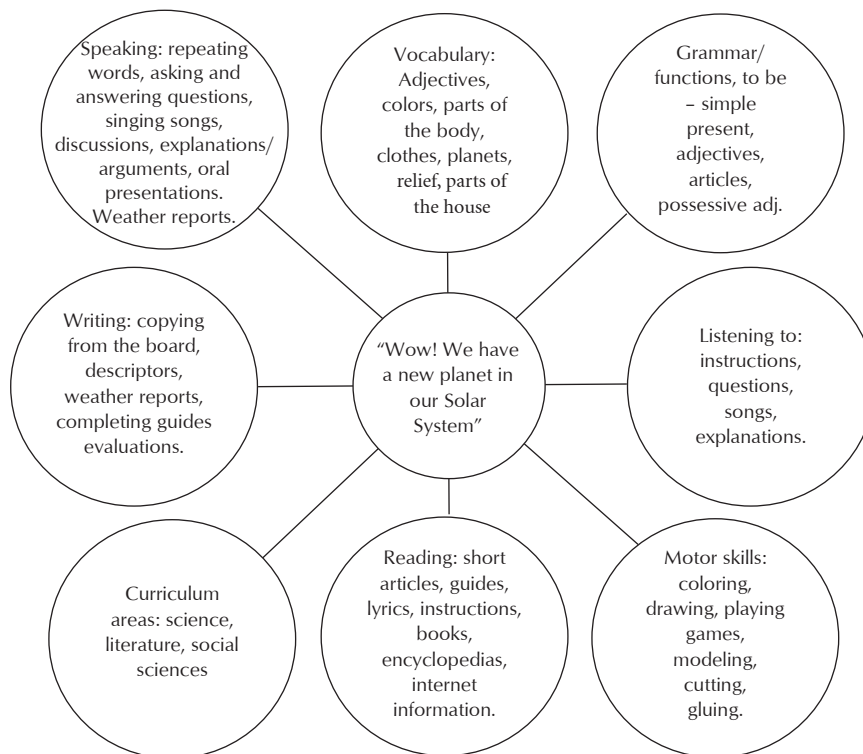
Speaking: repeating words, asking and answering questions, singing songs, discussions, explanations/ arguments, oral presentations. Weather reports.

Vocabulary: Adjectives, colors, parts of the body, clothes, planets, relief, parts of the house

Grammar/ functions, to be – simple present, adjectives, articles, possessive adj.

Writing: copying from the board, descriptors, weather reports, completing guides evaluations.

"Wow! We have a new planet in our Solar System"

Listening to: instructions, questions, songs, explanations.

Curriculum areas: science, literature, social sciences

Reading: short articles, guides, lyrics, instructions, books, encyclopedias, internet information.

Motor skills: coloring, drawing, playing games, modeling, cutting, gluing.